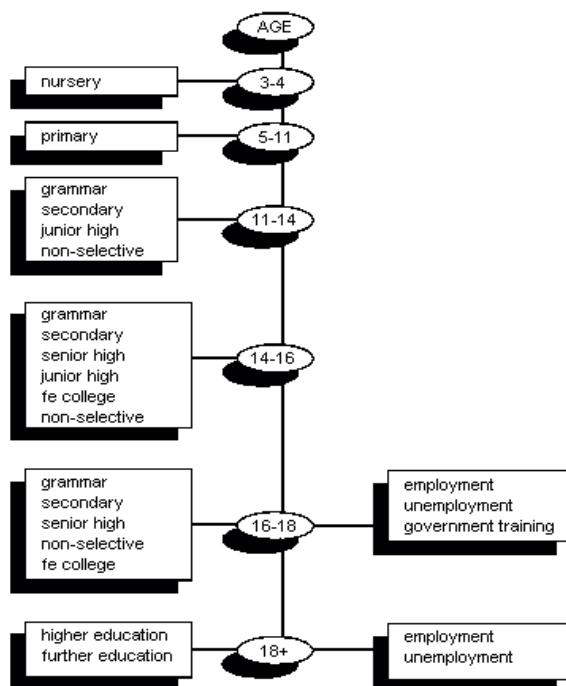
AGE

nursery
3-4

primary
5-11

grammar
secondary
junior high
non-selective
11-14

grammar
secondary
senior high
junior high
fe college
non-selective
14-16

grammar
secondary
senior high
non-selective
fe college
16-18
employment
unemployment
government training

higher education
further education
18+
employment
unemployment